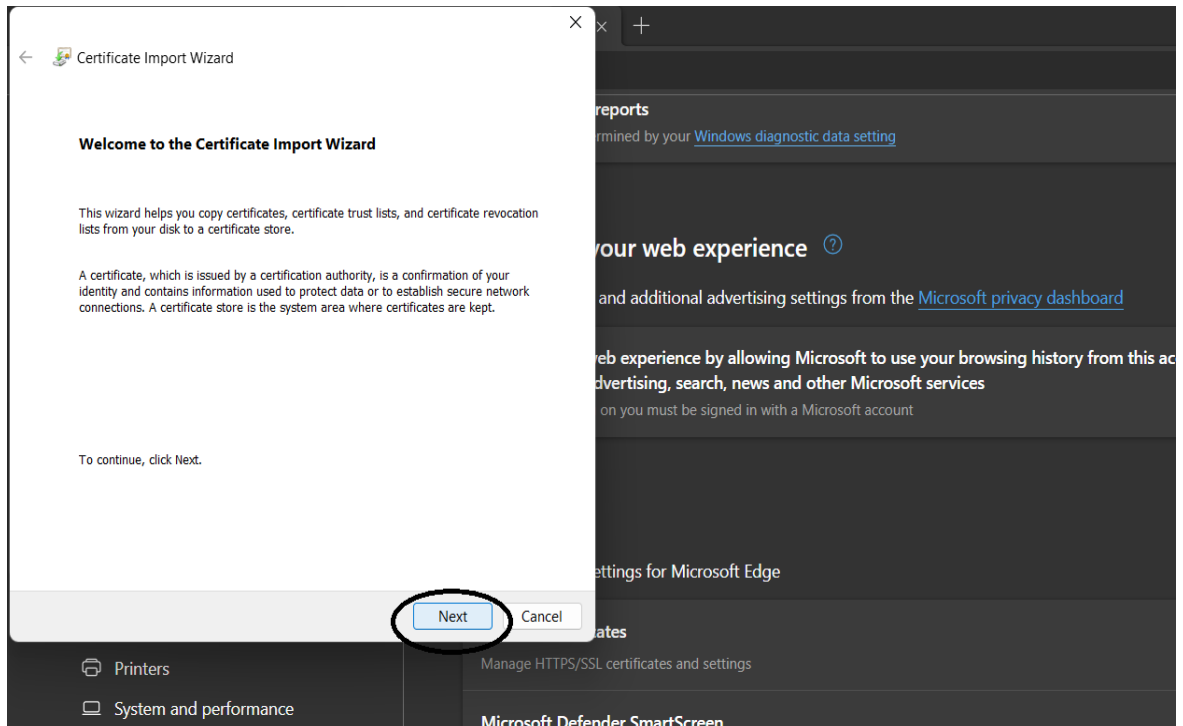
Certificate Import Wizard

Welcome to the Certificate Import Wizard

This wizard helps you copy certificates, certificate trust lists, and certificate revocation lists from your disk to a certificate store.

A certificate, which is issued by a certification authority, is a confirmation of your identity and contains information used to protect data or to establish secure network connections. A certificate store is the system area where certificates are kept.

To continue, click Next.

Next Cancel

reports
rmined by your Windows diagnostic data setting

your web experience

and additional advertising settings from the Microsoft privacy dashboard

web experience by allowing Microsoft to use your browsing history from this ac
dvertising, search, news and other Microsoft services
on you must be signed in with a Microsoft account

ettings for Microsoft Edge

ates
Manage HTTPS/SSL certificates and settings

Microsoft Defender SmartScreen

Printers

System and performance